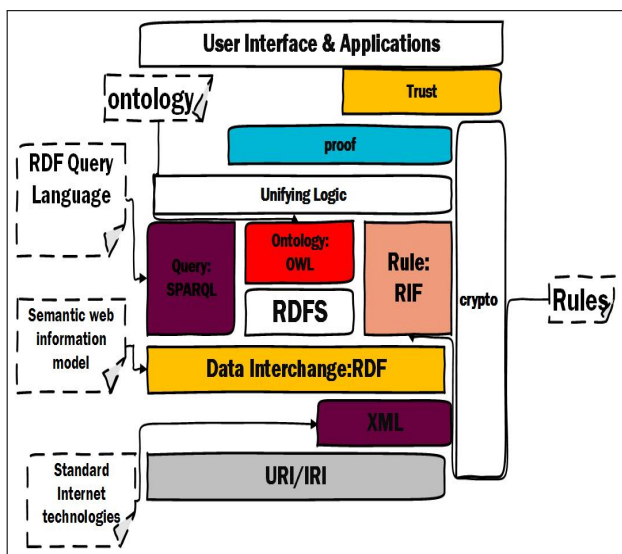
User Interface & Applications

Trust

ontology

proof

RDF Query Language

Unifying Logic

Query: SPARQL

Ontology: OWL

Rule: RIF

RDFS

crypto

Rules

Semantic web information model

Data Interchange:RDF

XML

Standard Internet technologies

URI/IRI